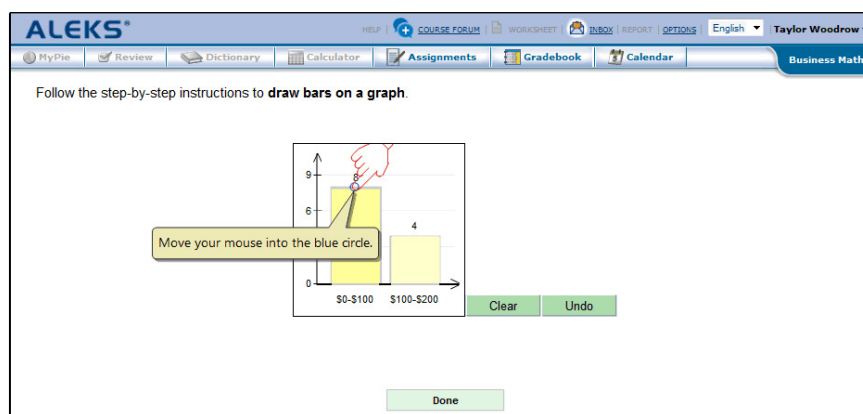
ALEKS®

HELP | COURSE FORUM | WORKSHEET | INBOX | REPORT | OPTIONS | English | Taylor Woodrow

MyPie | Review | Dictionary | Calculator | Assignments | Gradebook | Calendar | Business Math

Follow the step-by-step instructions to **draw bars on a graph**.

9

8

6

4

0

Move your mouse into the blue circle.

$0-$100 | $100-$200

Clear | Undo

Done